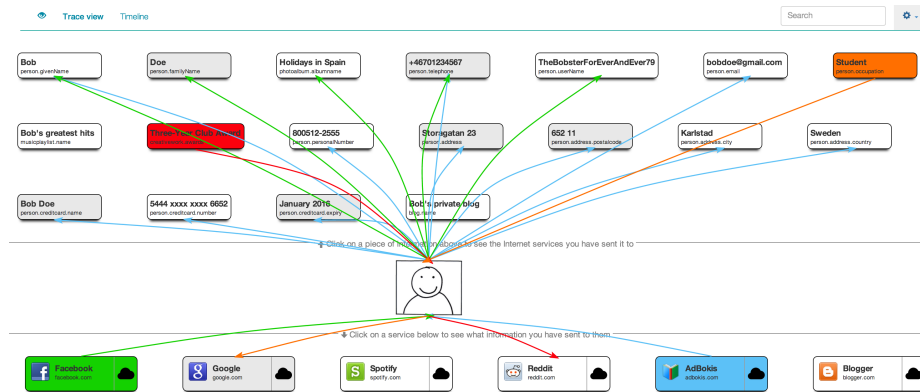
Trace view Timeline

Search

Bob
person.givenName

Doe
person.familyName

Holidays in Spain
photoalbum.albumname

+46701234567
person.telephone

TheBobsterForEverAndEver79
person.userName

bobdoe@gmail.com
person.email

Student
person.occupation

Bob's greatest hits
musicplaylist.name

Three Year Club Award
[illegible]

800512-2555
person.personalNumber

Storagatan 23
person.address

652 11
person.address.postalcode

Karlstad
person.address.city

Sweden
person.address.country

Bob Doe
person.creditcard.name

5444 xxxx xxxx 6652
person.creditcard.number

January 2016
person.creditcard.expiry

Bob's private blog
blog.name

Click on a piece of information above to see the Internet services you have sent it to

Click on a service below to see what information you have sent to them

Facebook
facebook.com

Google
google.com

Spotify
spotify.com

Reddit
reddit.com

AdBokis
adbokis.com

Blogger
blogger.com